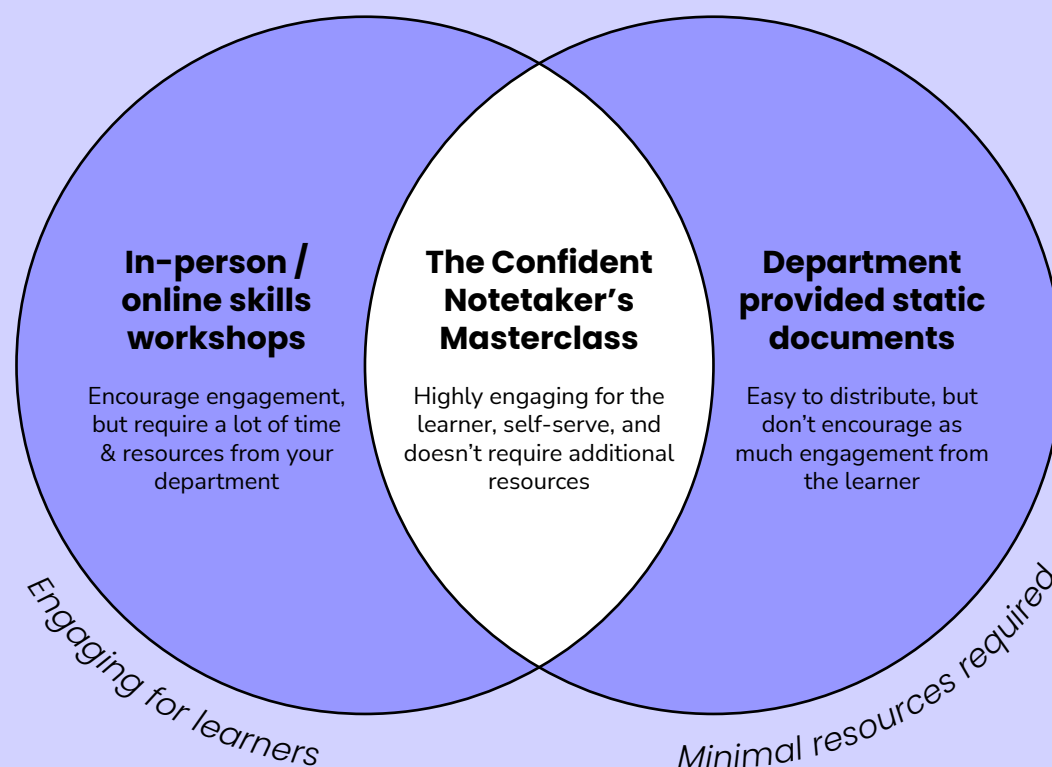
In-person / online skills workshops

Encourage engagement, but require a lot of time & resources from your department

The Confident Notetaker’s Masterclass

Highly engaging for the learner, self-serve, and doesn’t require additional resources

Department provided static documents

Easy to distribute, but don’t encourage as much engagement from the learner

Engaging for learners

Minimal resources required